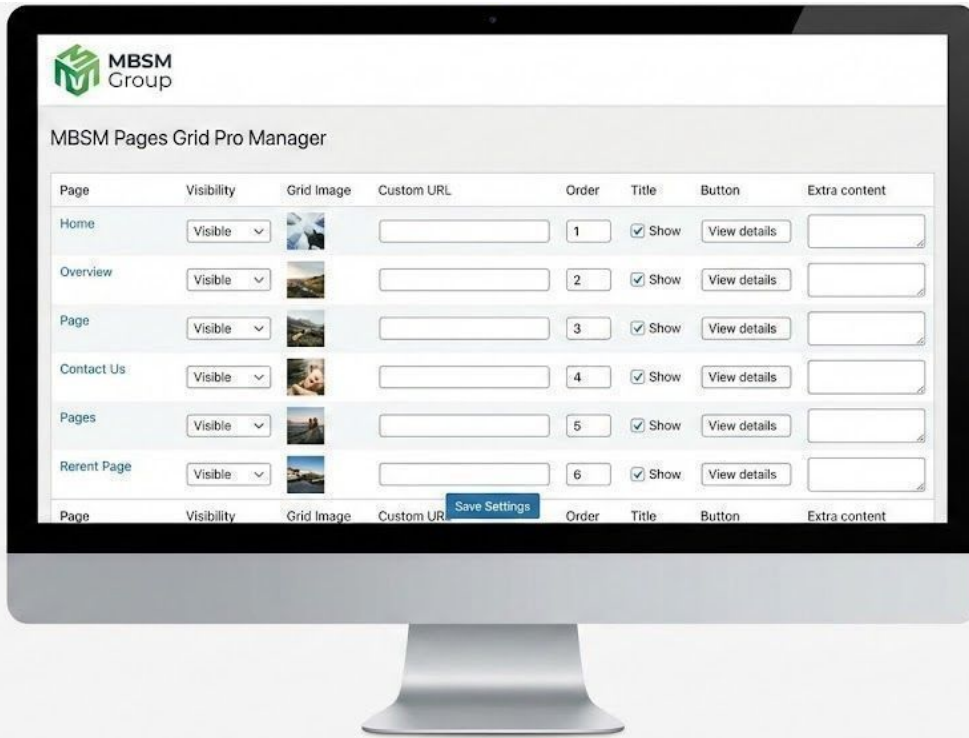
MBSM Group

MBSM Pages Grid Pro Manager

| Page | Visibility | Grid Image | Custom URL | Order | Title | Button | Extra content |
|---|---|---|---|---|---|---|---|
| Home | Visible | | | 1 | ✓ Show | View details | |
| Overview | Visible | | | 2 | ✓ Show | View details | |
| Page | Visible | | | 3 | ✓ Show | View details | |
| Contact Us | Visible | | | 4 | ✓ Show | View details | |
| Pages | Visible | | | 5 | ✓ Show | View details | |
| Rerent Page | Visible | | | 6 | ✓ Show | View details | |
| Page | Visibility | Grid Image | Custom URL | Order | Title | Button | Extra content |

Save Settings